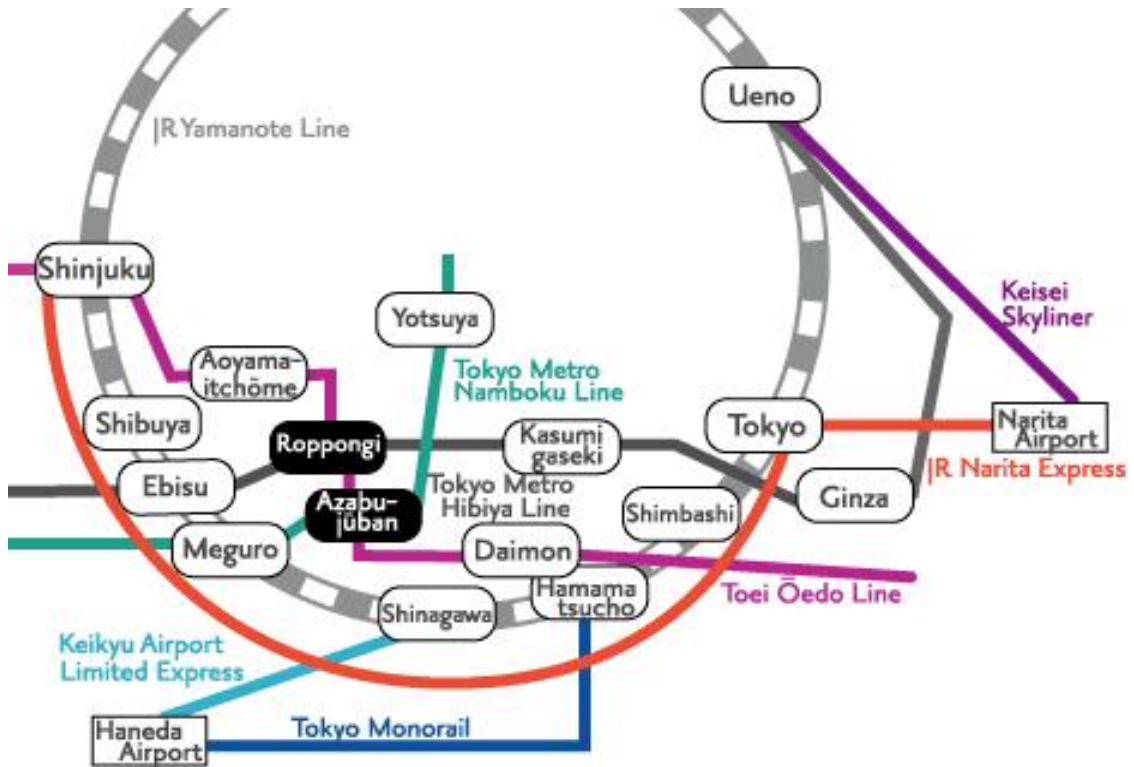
JR Yamanote Line

Ueno

Shinjuku

Yotsuya

Keisei Skyliner

Tokyo Metro Namboku Line

Aoyama-itchōme

Shibuya

Roppongi

Kasumi gaseki

Tokyo

Narita Airport

JR Narita Express

Ebisu

Azabu-jūban

Tokyo Metro Hibiya Line

Shimbashi

Ginza

Meguro

Daimon

Hamama tsucho

Toei Ōedo Line

Shinagawa

Keikyu Airport Limited Express

Haneda Airport

Tokyo Monorail